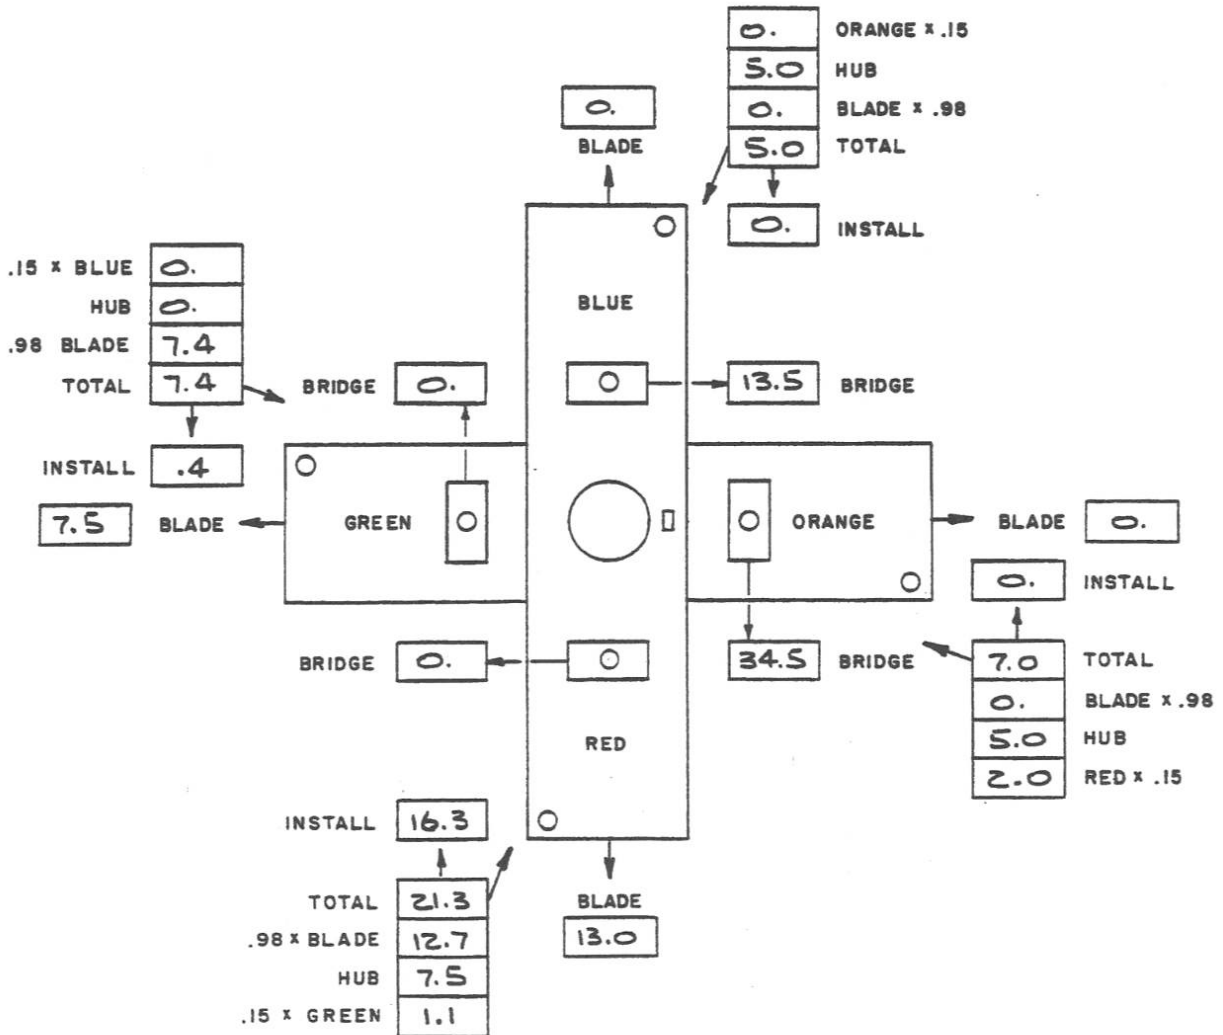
0. ORANGE x .15
5.0 HUB
0. BLADE x .98
5.0 TOTAL

0. BLADE

0. INSTALL

.15 x BLUE 0.
HUB 0.
.98 BLADE 7.4
TOTAL 7.4

BLUE

BRIDGE 0.

13.5 BRIDGE

INSTALL .4

7.5 BLADE

GREEN

ORANGE

BLADE 0.

0. INSTALL

BRIDGE 0.

34.5 BRIDGE

7.0 TOTAL
0. BLADE x .98
5.0 HUB
2.0 RED x .15

RED

INSTALL 16.3

TOTAL 21.3
.98 x BLADE 12.7
HUB 7.5
.15 x GREEN 1.1

BLADE 13.0